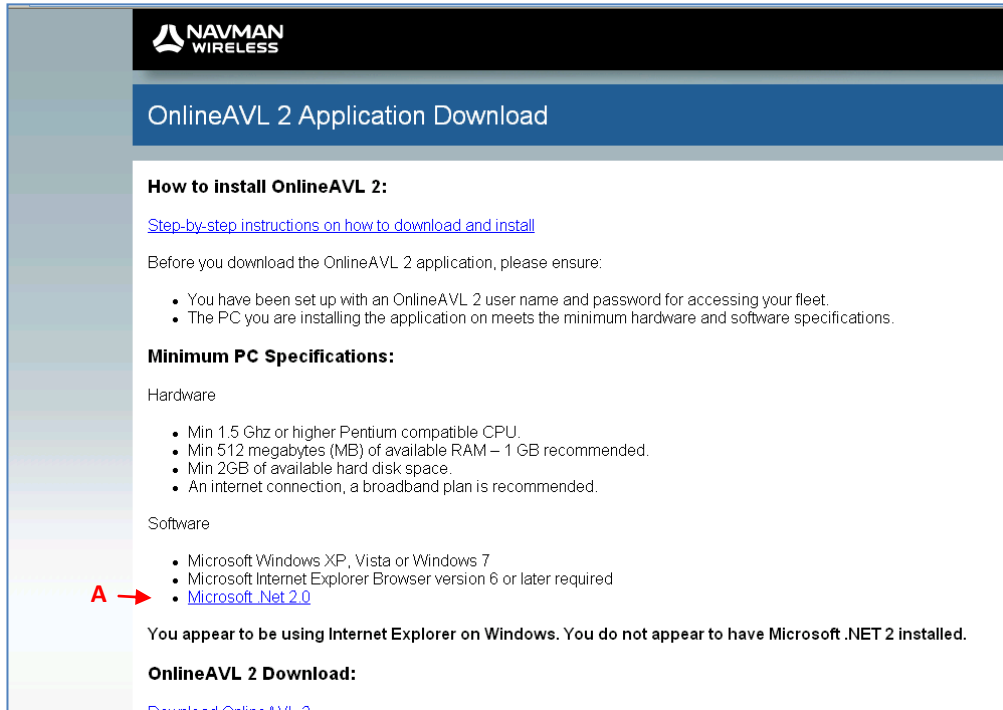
NAVMAN WIRELESS

OnlineAVL 2 Application Download

How to install OnlineAVL 2:

Step-by-step instructions on how to download and install

Before you download the OnlineAVL 2 application, please ensure:

- You have been set up with an OnlineAVL 2 user name and password for accessing your fleet.
- The PC you are installing the application on meets the minimum hardware and software specifications.

Minimum PC Specifications:

Hardware

- Min 1.5 Ghz or higher Pentium compatible CPU.
- Min 512 megabytes (MB) of available RAM – 1 GB recommended.
- Min 2GB of available hard disk space.
- An internet connection, a broadband plan is recommended.

Software

- Microsoft Windows XP, Vista or Windows 7
- Microsoft Internet Explorer Browser version 6 or later required
A
- Microsoft .Net 2.0

You appear to be using Internet Explorer on Windows. You do not appear to have Microsoft .NET 2 installed.

OnlineAVL 2 Download:

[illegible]